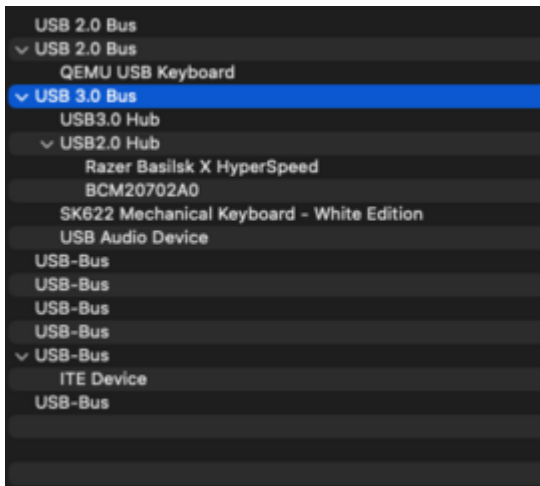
USB 2.0 Bus
USB 2.0 Bus
QEMU USB Keyboard
USB 3.0 Bus
USB3.0 Hub
USB2.0 Hub
Razer Basilsk X HyperSpeed
BCM20702A0
SK622 Mechanical Keyboard - White Edition
USB Audio Device
USB-Bus
USB-Bus
USB-Bus
USB-Bus
USB-Bus
ITE Device
USB-Bus